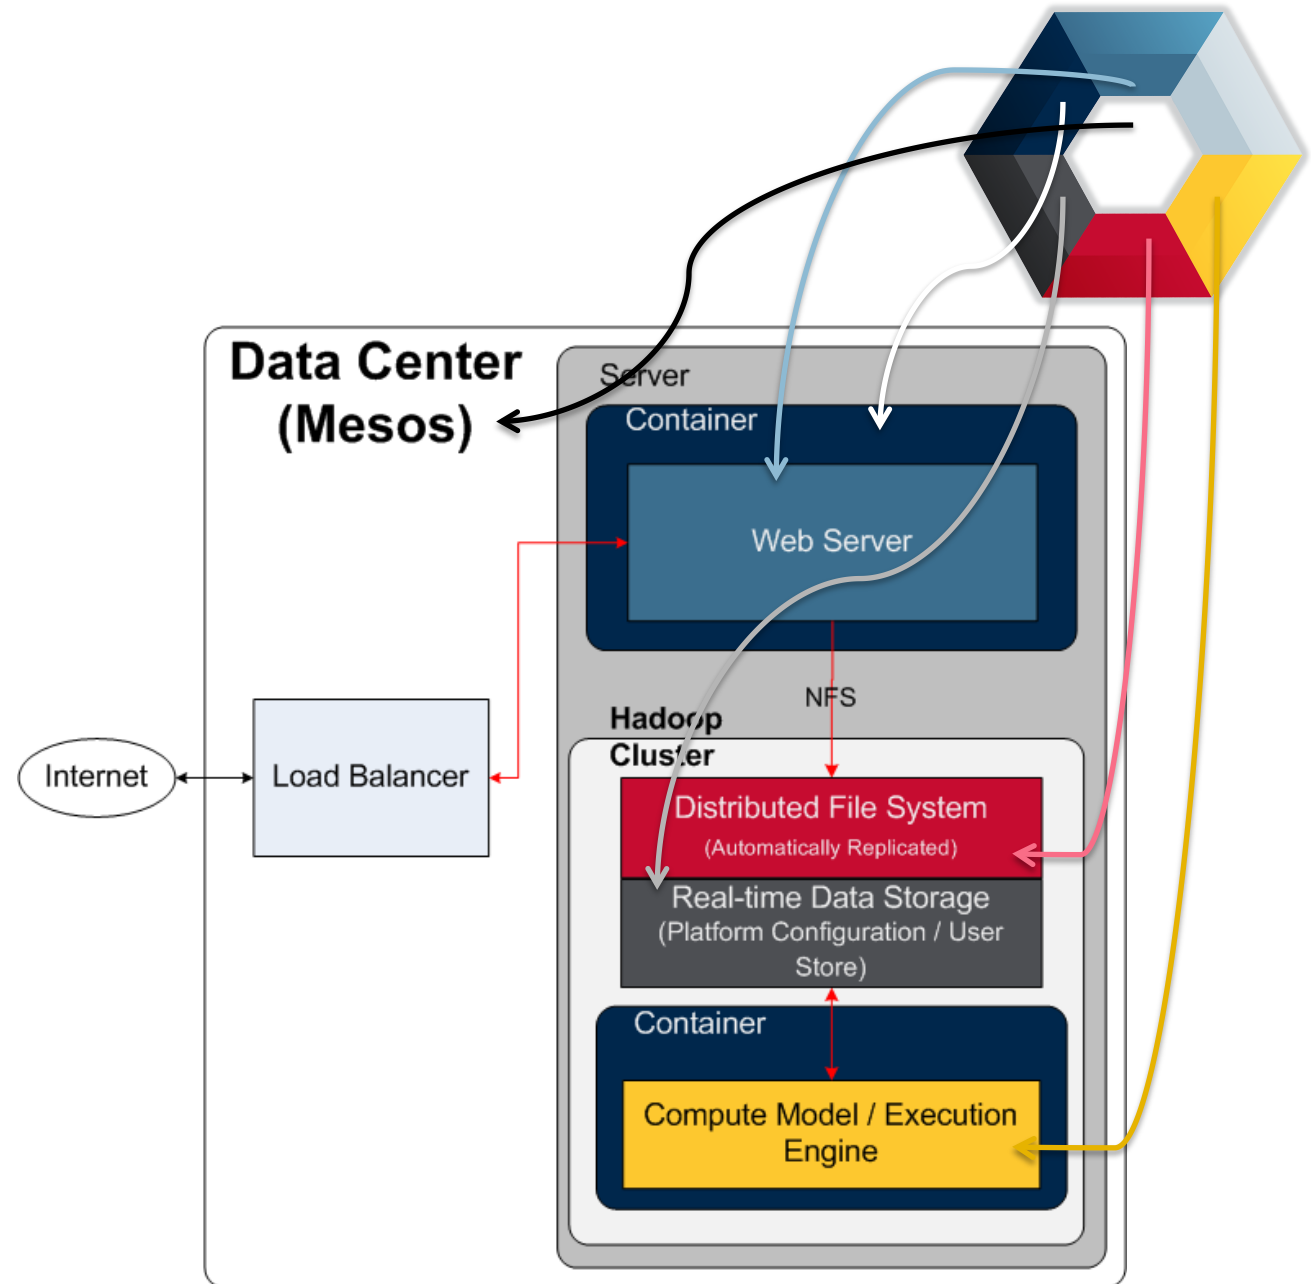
Data Center (Mesos)

Server

Container

Web Server

Internet

Load Balancer

NFS

Hadoop Cluster

Distributed File System
(Automatically Replicated)

Real-time Data Storage
(Platform Configuration / User Store)

Container

Compute Model / Execution Engine